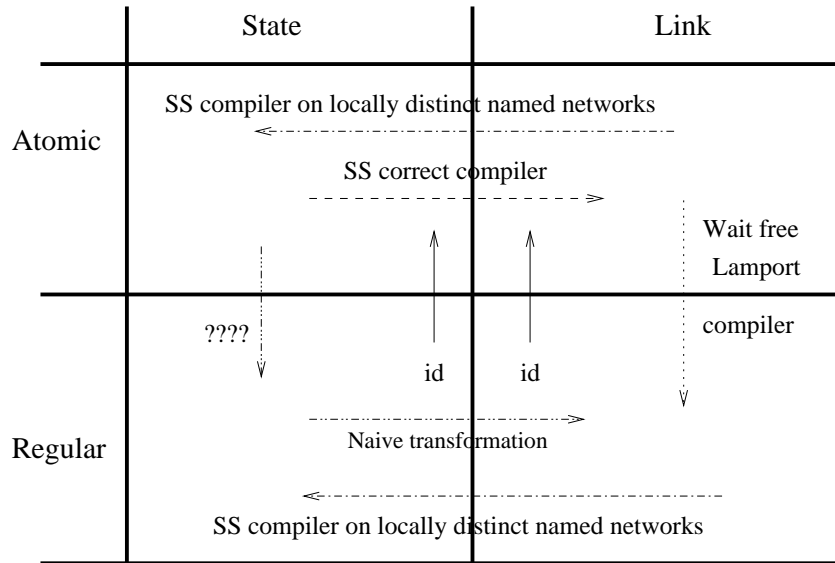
| | State | Link |
|---|---|---|
| Atomic | SS compiler on locally distinct named networks<br>SS correct compiler<br>id | id<br>Wait free Lamport compiler |
| Regular | ????<br>Naive transformation<br>SS compiler on locally distinct named networks | |